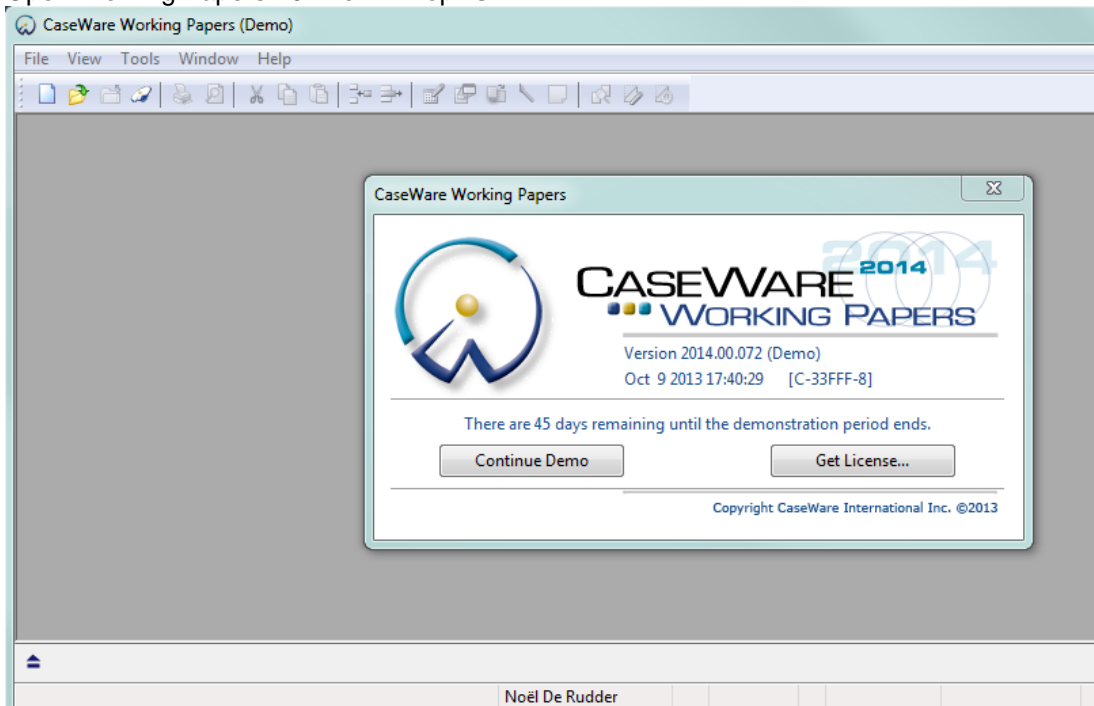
CaseWare Working Papers (Demo)

File View Tools Window Help

CaseWare Working Papers

2014

CASEWARE 2014
WORKING PAPERS

Version 2014.00.072 (Demo)
Oct 9 2013 17:40:29 [C-33FFF-8]

There are 45 days remaining until the demonstration period ends.

Continue Demo

Get License...

Copyright CaseWare International Inc. ©2013

Noël De Rudder